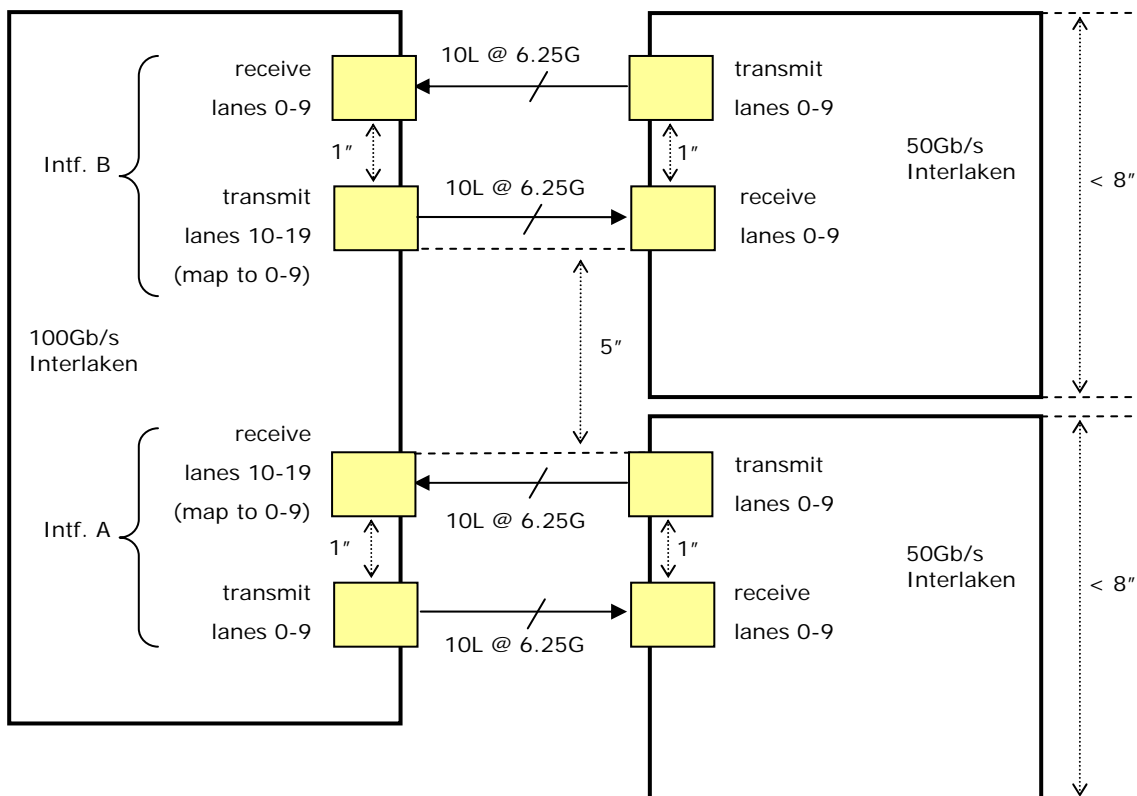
receive
lanes 0-9

10L @ 6.25G

transmit
lanes 0-9

Intf. B

1″

1″

50Gb/s
Interlaken

< 8″

transmit
lanes 10-19
(map to 0-9)

10L @ 6.25G

receive
lanes 0-9

100Gb/s
Interlaken

5″

receive
lanes 10-19
(map to 0-9)

transmit
lanes 0-9

10L @ 6.25G

Intf. A

1″

1″

50Gb/s
Interlaken

< 8″

transmit
lanes 0-9

receive
lanes 0-9

10L @ 6.25G